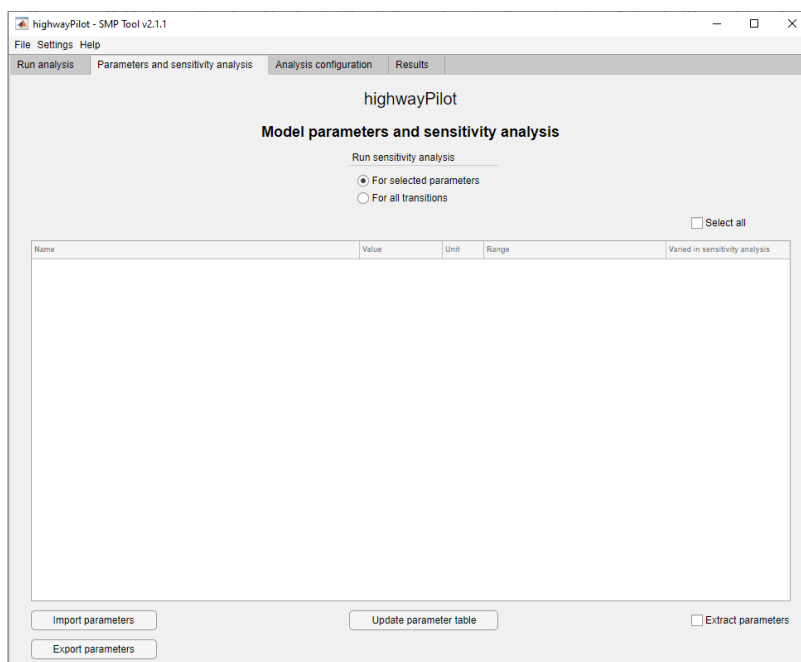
highwayPilot - SMP Tool v2.1.1

File Settings Help

Run analysis | Parameters and sensitivity analysis | Analysis configuration | Results

highwayPilot

Model parameters and sensitivity analysis

Run sensitivity analysis

For selected parameters

For all transitions

Select all

| Name | Value | Unit | Range | Varied in sensitivity analysis |
|---|---|---|---|---|

Import parameters

Update parameter table

Extract parameters

Export parameters